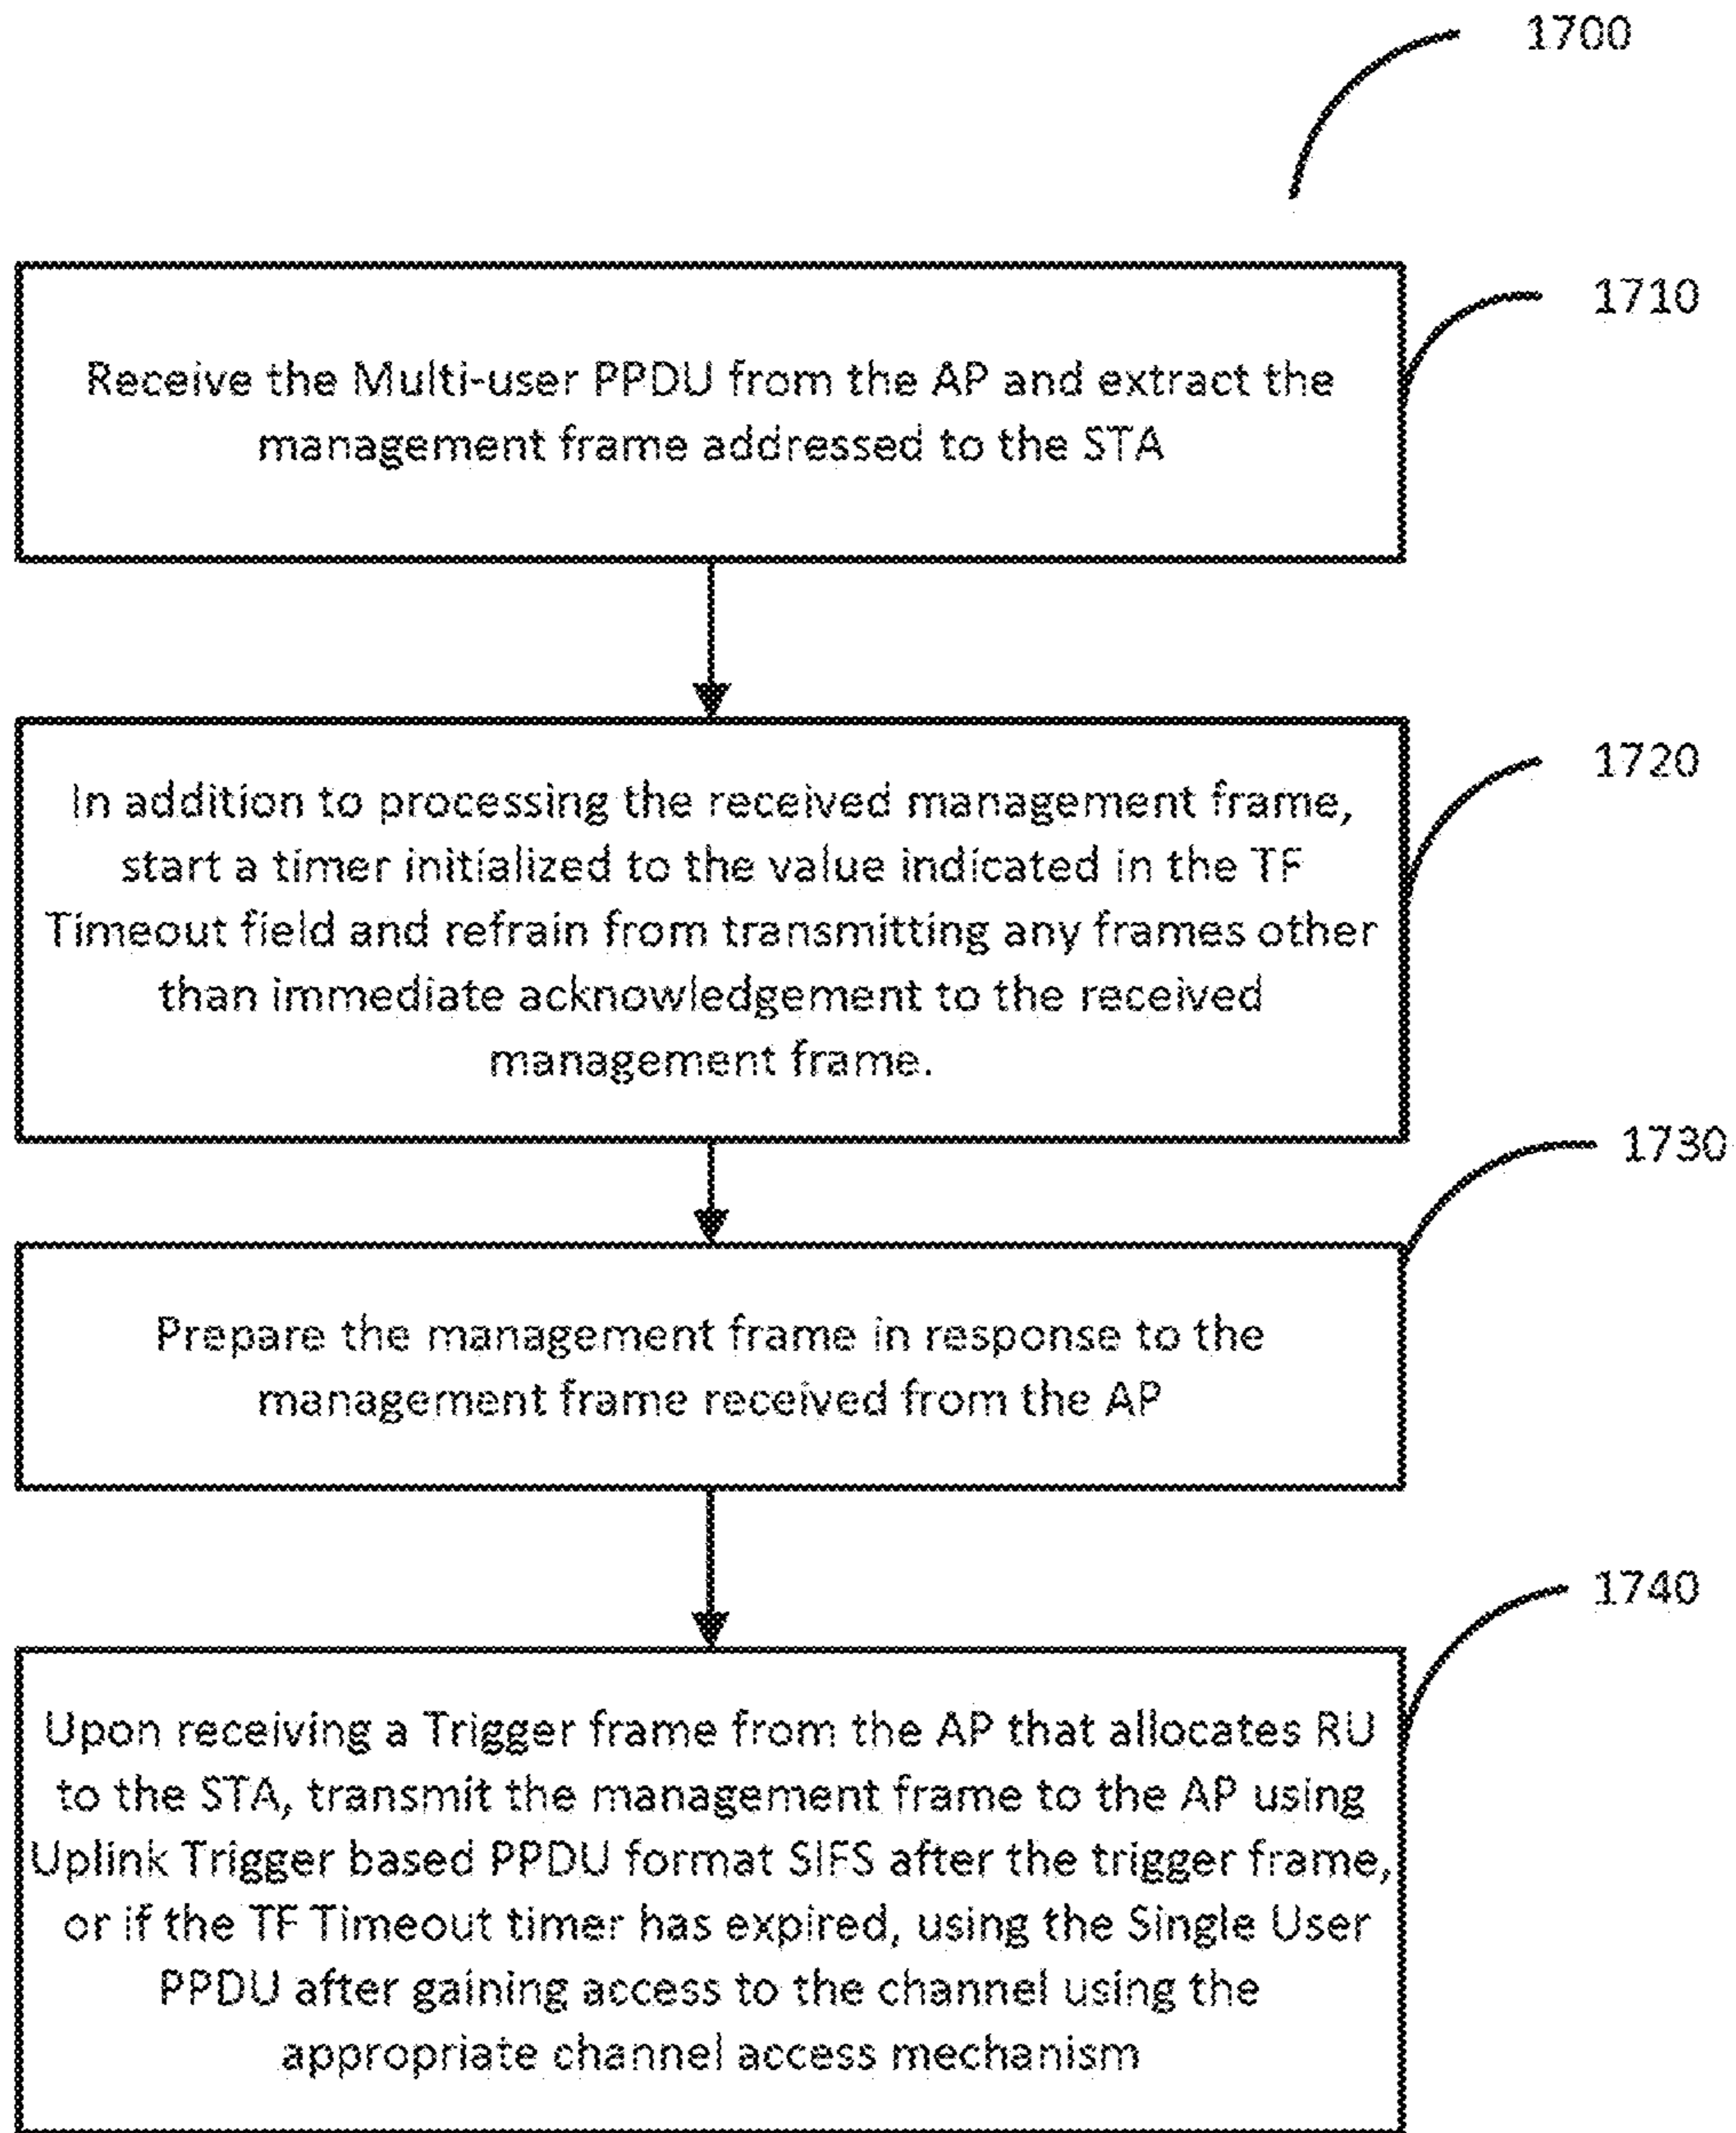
1700

1710

Receive the Multi-user PPDU from the AP and extract the management frame addressed to the STA

1720

In addition to processing the received management frame, start a timer initialized to the value indicated in the TF Timeout field and refrain from transmitting any frames other than immediate acknowledgement to the received management frame.

1730

Prepare the management frame in response to the management frame received from the AP

1740

Upon receiving a Trigger frame from the AP that allocates RU to the STA, transmit the management frame to the AP using Uplink Trigger based PPDU format SIFS after the trigger frame, or if the TF Timeout timer has expired, using the Single User PPDU after gaining access to the channel using the appropriate channel access mechanism